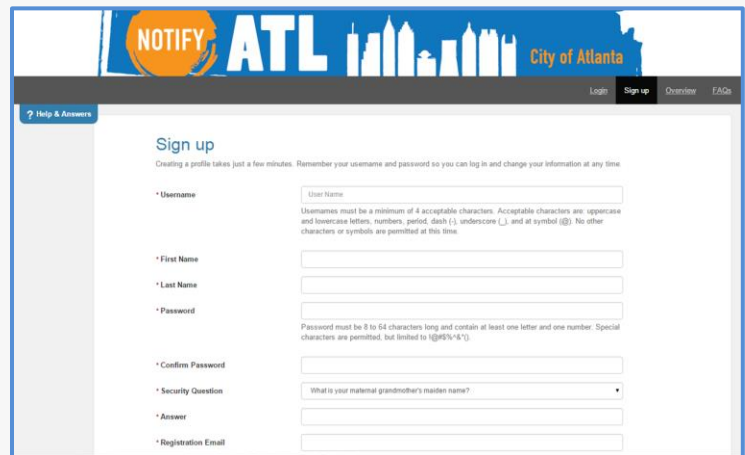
NOTIFY ATL City of Atlanta

Login Sign up Overview FAQs

? Help & Answers

Sign up

Creating a profile takes just a few minutes. Remember your username and password so you can log in and change your information at any time.

* Username
User Name
Usernames must be a minimum of 4 acceptable characters. Acceptable characters are: uppercase and lowercase letters, numbers, period, dash (-), underscore (_), and at symbol (@). No other characters or symbols are permitted at this time.

* First Name

* Last Name

* Password
Password must be 8 to 64 characters long and contain at least one letter and one number. Special characters are permitted, but limited to !@#$%^&*().

* Confirm Password

* Security Question
What is your maternal grandmother's maiden name?

* Answer

* Registration Email